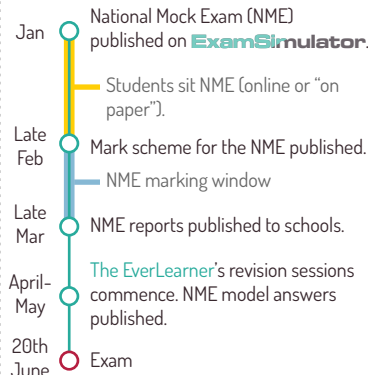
Jan
National Mock Exam (NME) published on ExamSimulator.

Students sit NME (online or "on paper").

Late Feb
Mark scheme for the NME published.

NME marking window

Late Mar
NME reports published to schools.

April-May
The EverLearner's revision sessions commence. NME model answers published.

20th June
Exam